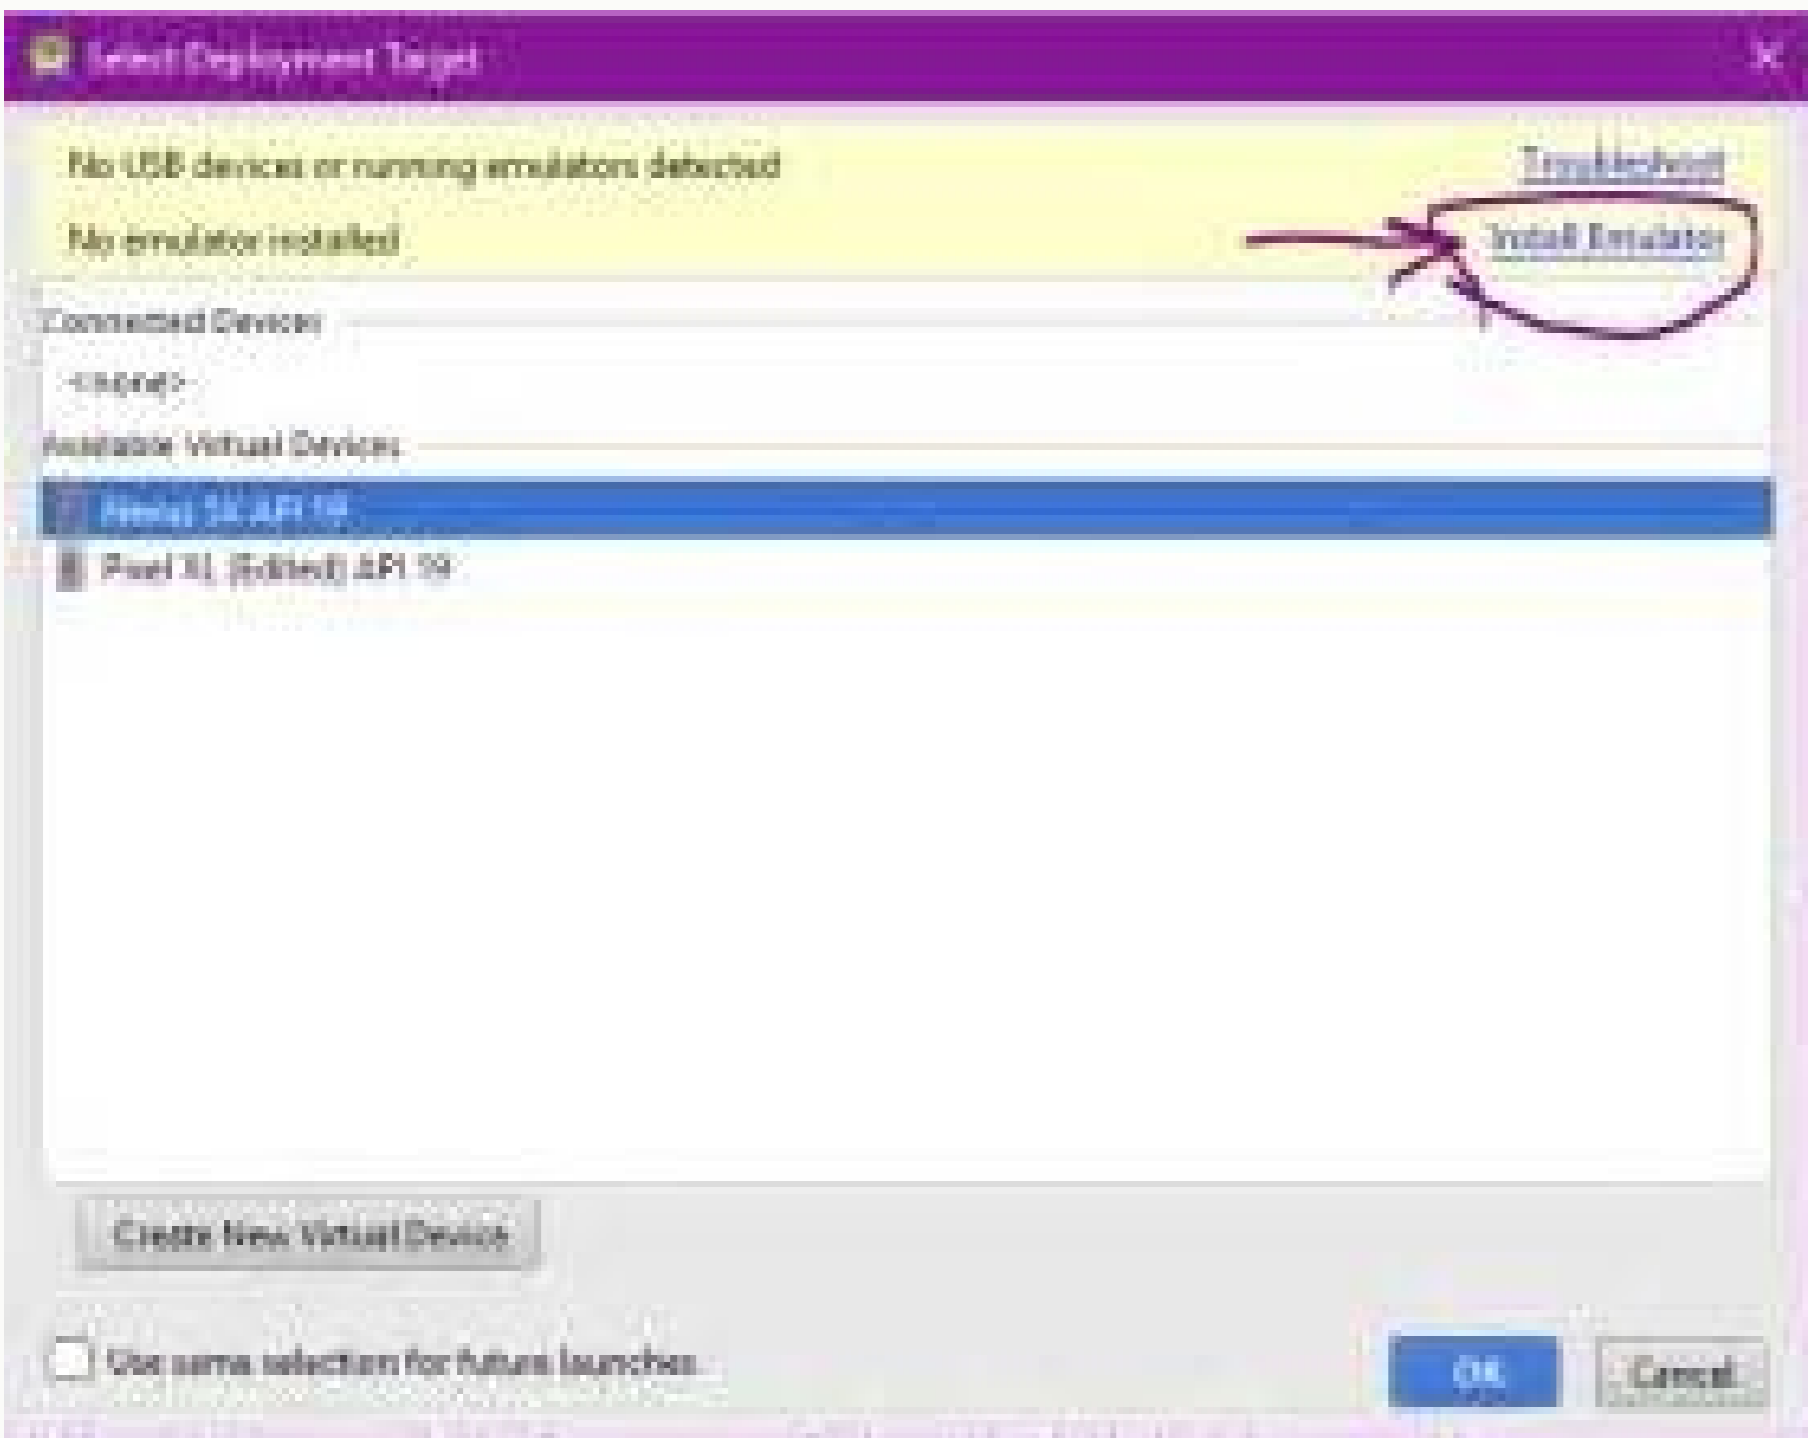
Select Deployment Target

No USB devices or running emulators detected

Troubleshoot

No emulator installed

Install Emulator

Connected Devices

<none>

Available Virtual Devices

Nexus 5X API 19

Pixel XL (Edited) API 19

Create New Virtual Device

Use same selection for future launches

OK

Cancel